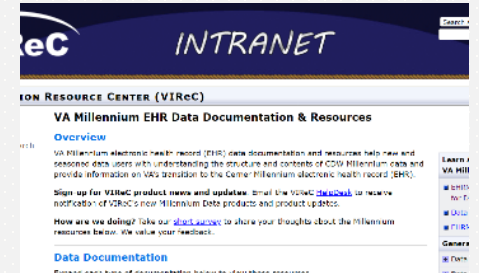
IReC

INTRANET

Search

VA Mill

ION RESOURCE CENTER (VIReC)

VA Millennium EHR Data Documentation & Resources

Overview

VA Millennium electronic health record (EHR) data documentation and resources help new and seasoned data users with understanding the structure and contents of CDW Millennium data and provide information on VA's transition to the Cerner Millennium electronic health record (EHR).

Sign up for VIReC product news and updates. Email the VIReC HelpDesk to receive notification of VIReC's new Millennium Data products and product updates.

How are we doing? Take our short survey to share your thoughts about the Millennium resources below. We value your feedback.

Data Documentation

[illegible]

rch

Learn

EHR

for D

Data

EHRM

Gener

Data

Data